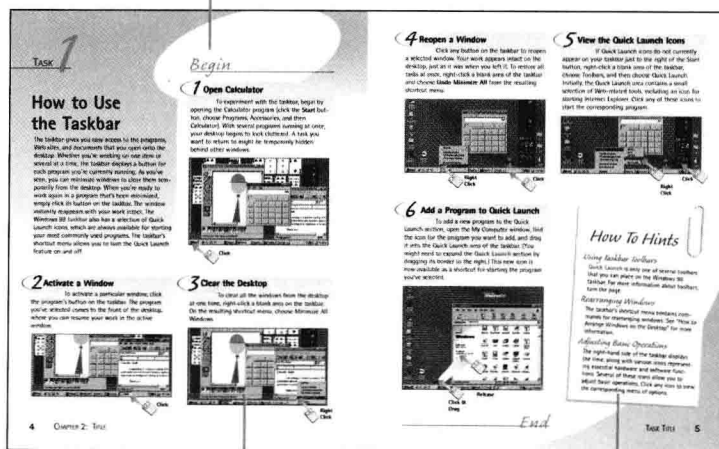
TASK 1

How to Use the Taskbar

The taskbar gives you easy access to the programs, Web sites, and documents that you open onto the desktop. Whether you're working on one item or several at a time, the taskbar displays a button for each program you're currently running. As you've seen, you can minimize windows to clear them temporarily from the desktop. When you're ready to work again in a program that's been minimized, simply click its button on the taskbar. The window instantly reappears with your work intact. The Windows 98 taskbar also has a selection of Quick Launch icons, which are always available for starting your most commonly used programs. The taskbar's shortcut menu allows you to turn the Quick Launch feature on and off.

Begin

1 Open Calculator

To experiment with the taskbar, begin by opening the Calculator program (click the Start button, choose Programs, Accessories, and then Calculator). With several programs running at once, your desktop begins to look cluttered. A task you want to return to might be hopelessly hidden behind other windows.

Click

2 Activate a Window

To activate a particular window, click the program's button on the taskbar. The program you've selected comes to the front of the desktop, where you can resume your work in the active window.

Click

3 Clear the Desktop

To clear all the windows from the desktop at one time, right-click a blank area on the taskbar. On the resulting shortcut menu, choose Minimize All Windows.

Right Click

4 Reopen a Window

Click any button on the taskbar to reopen a selected window. Your work appears intact on the desktop, just as it was when you left it. To restore all tasks at once, right-click a blank area of the taskbar and choose Undo Minimize All from the resulting shortcut menu.

Right Click

Click

5 View the Quick Launch Icons

If Quick Launch icons do not currently appear on your taskbar just to the right of the Start button, right-click a blank area of the taskbar, choose Toolbars, and then choose Quick Launch. Initially, the Quick Launch area contains a small selection of Web-related tools, including an icon for starting Internet Explorer. Click any of these icons to start the corresponding program.

Right Click

Click

6 Add a Program to Quick Launch

To add a new program to the Quick Launch section, open the My Computer window, find the icon for the program you want to add, and drag it onto the Quick Launch area of the taskbar. (You might need to expand the Quick Launch section by dragging its border to the right.) The new icon is now available as a shortcut for starting the program you've selected.

Click & Drag

End

How To Hints

Using Taskbar Toolbars

Quick Launch is only one of several toolbars that you can place on the Windows 98 taskbar. For more information about toolbars, turn the page.

Rearranging Windows

The taskbar's shortcut menu contains commands for rearranging windows. See "How to Arrange Windows on the Desktop" for more information.

Adjusting Basic Operations

The right-hand side of the taskbar displays the time, along with various icons representing essential hardware and software functions. Several of these icons allow you to adjust basic operations. Click any icon to view the corresponding menu of options.

4 CHAPTER 2: TITLE

TASK TITLE 5